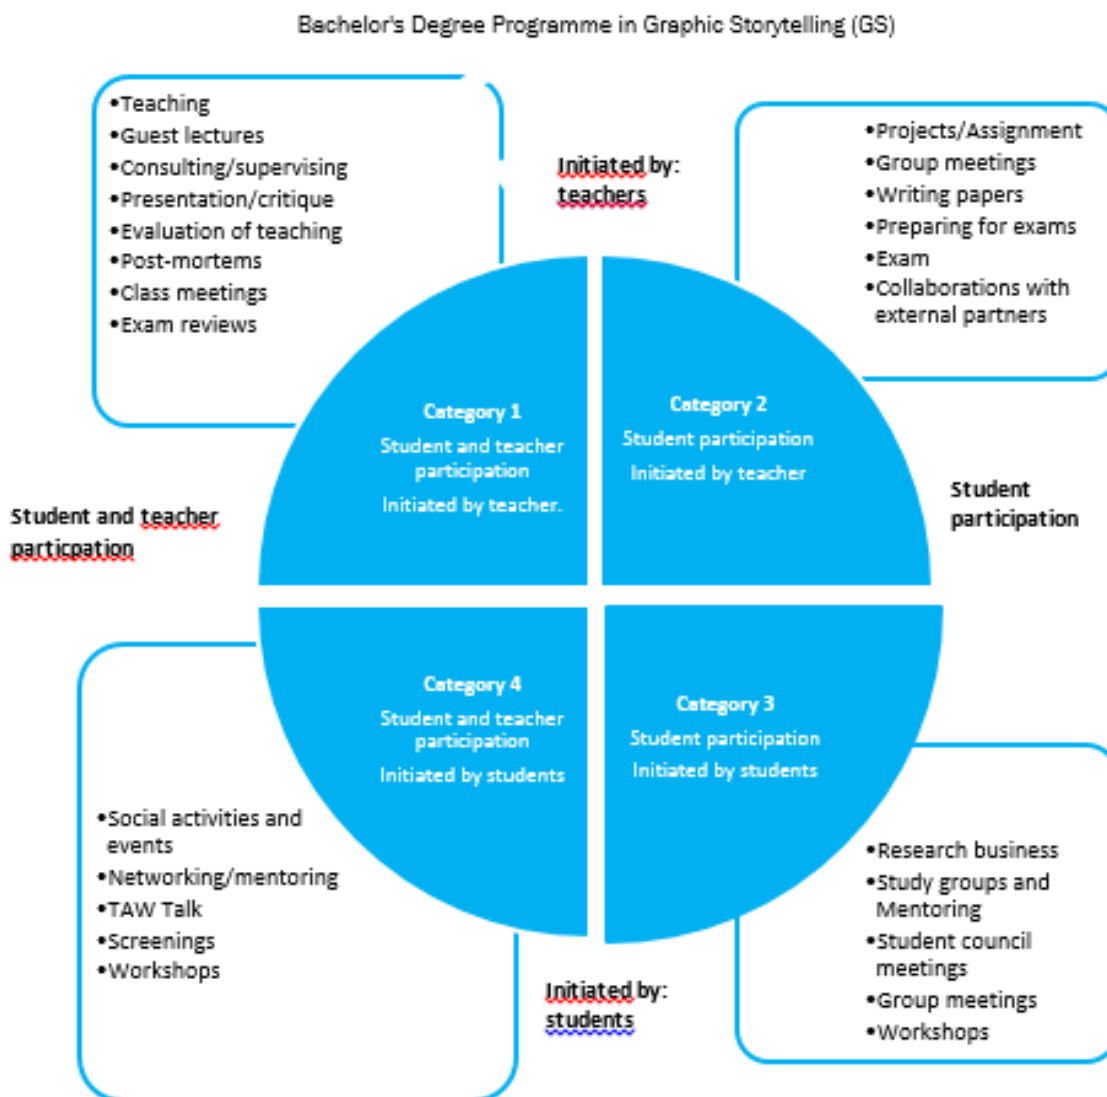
Bachelor's Degree Programme in Graphic Storytelling (GS)

•Teaching
•Guest lectures
•Consulting/supervising
•Presentation/critique
•Evaluation of teaching
•Post-mortems
•Class meetings
•Exam reviews

Initiated by: teachers

•Projects/Assignment
•Group meetings
•Writing papers
•Preparing for exams
•Exam
•Collaborations with external partners

Category 1
Student and teacher participation
Initiated by teacher.

Category 2
Student participation
Initiated by teacher

Student and teacher participation

Student participation

Category 4
Student and teacher participation
Initiated by students

Category 3
Student participation
Initiated by students

•Social activities and events
•Networking/mentoring
•TAW Talk
•Screenings
•Workshops

•Research business
•Study groups and Mentoring
•Student council meetings
•Group meetings
•Workshops

Initiated by: students